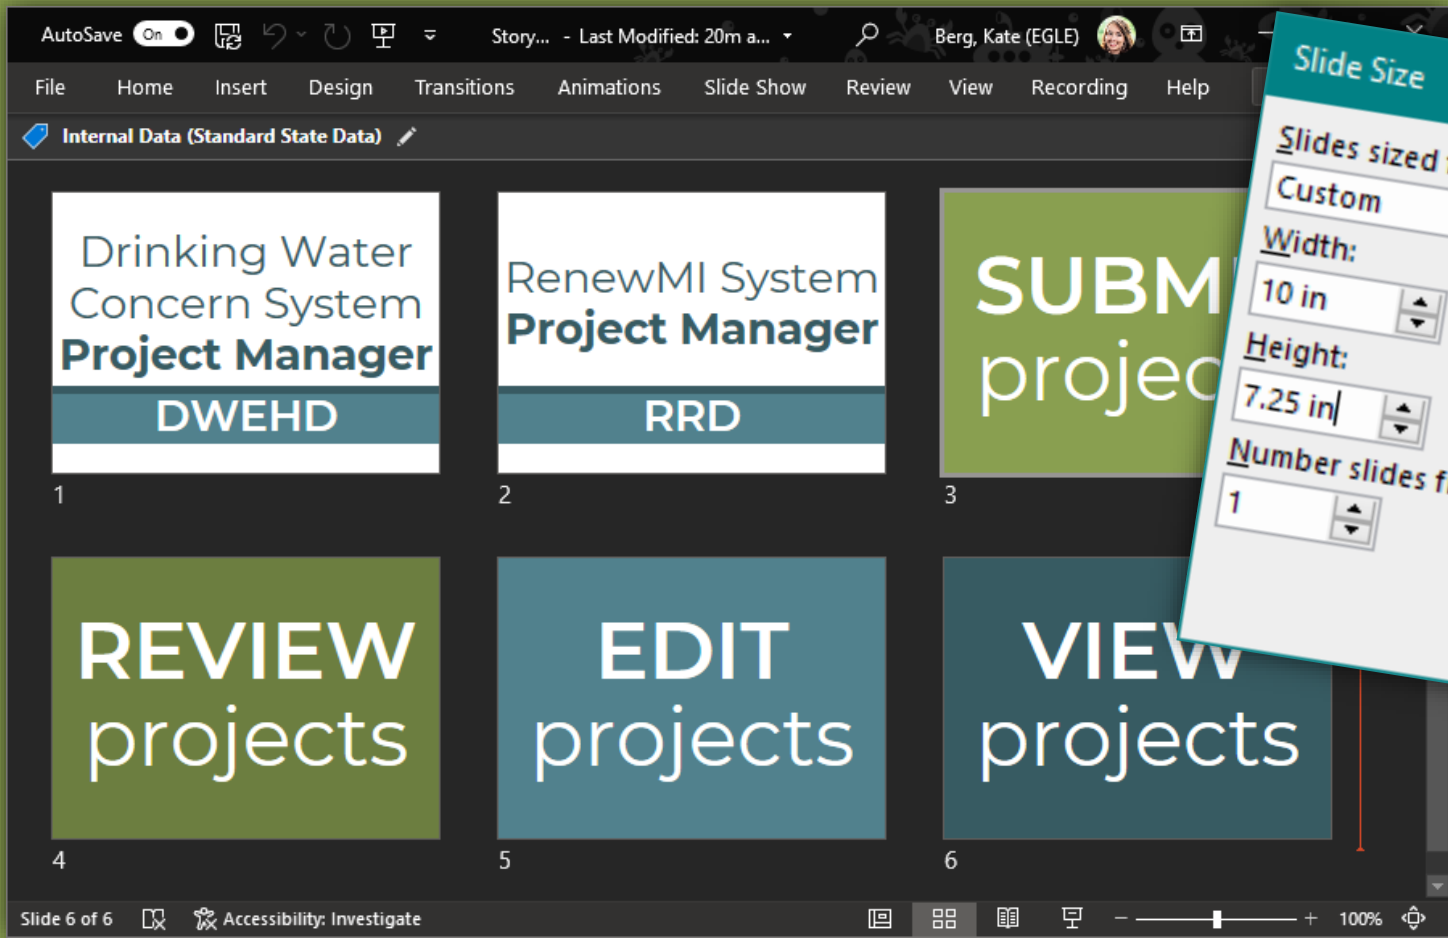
AutoSave On Story... - Last Modified: 20m a... Berg, Kate (EGLE)

File Home Insert Design Transitions Animations Slide Show Review View Recording Help

Internal Data (Standard State Data)

Drinking Water Concern System Project Manager DWEHD

1

RenewMI System Project Manager RRD

2

SUBM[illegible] projec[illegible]

3

REVIEW projects

4

EDIT projects

5

VIEW projects

6

Slide Size

Slides sized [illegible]

Custom

Width:

10 in

Height:

7.25 in

Number slides f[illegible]

1

Slide 6 of 6 Accessibility: Investigate 100%